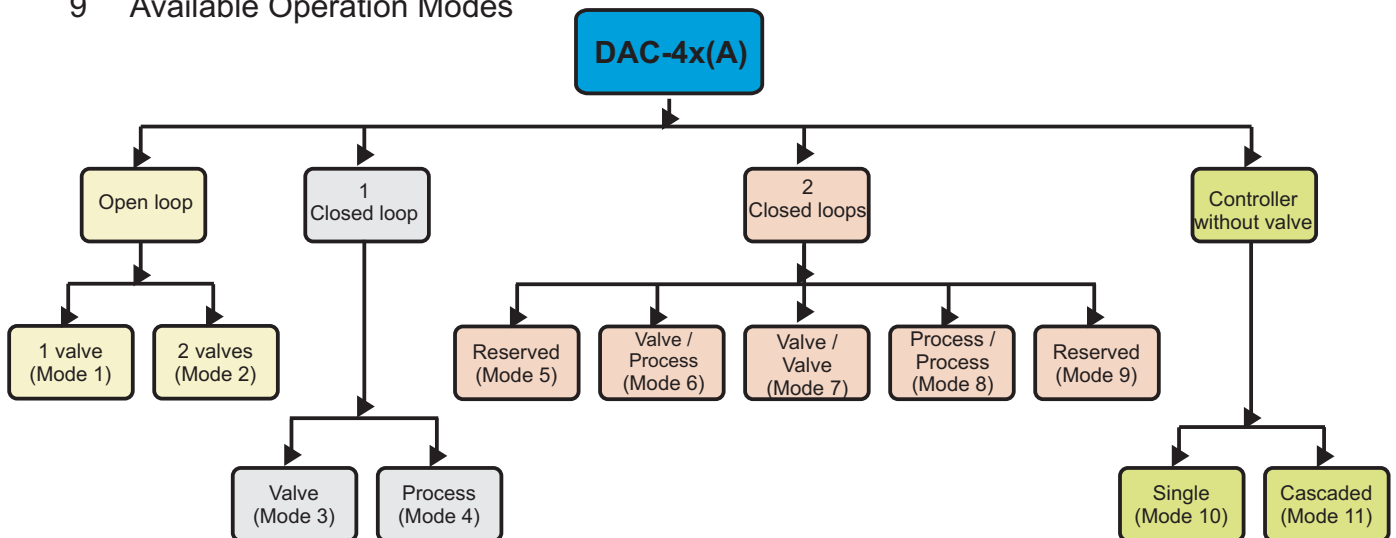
9 Available Operation Modes

DAC-4x(A)

Open loop

1 Closed loop

2 Closed loops

Controller without valve

1 valve (Mode 1)

2 valves (Mode 2)

Valve (Mode 3)

Process (Mode 4)

Reserved (Mode 5)

Valve / Process (Mode 6)

Valve / Valve (Mode 7)

Process / Process (Mode 8)

Reserved (Mode 9)

Single (Mode 10)

Cascaded (Mode 11)